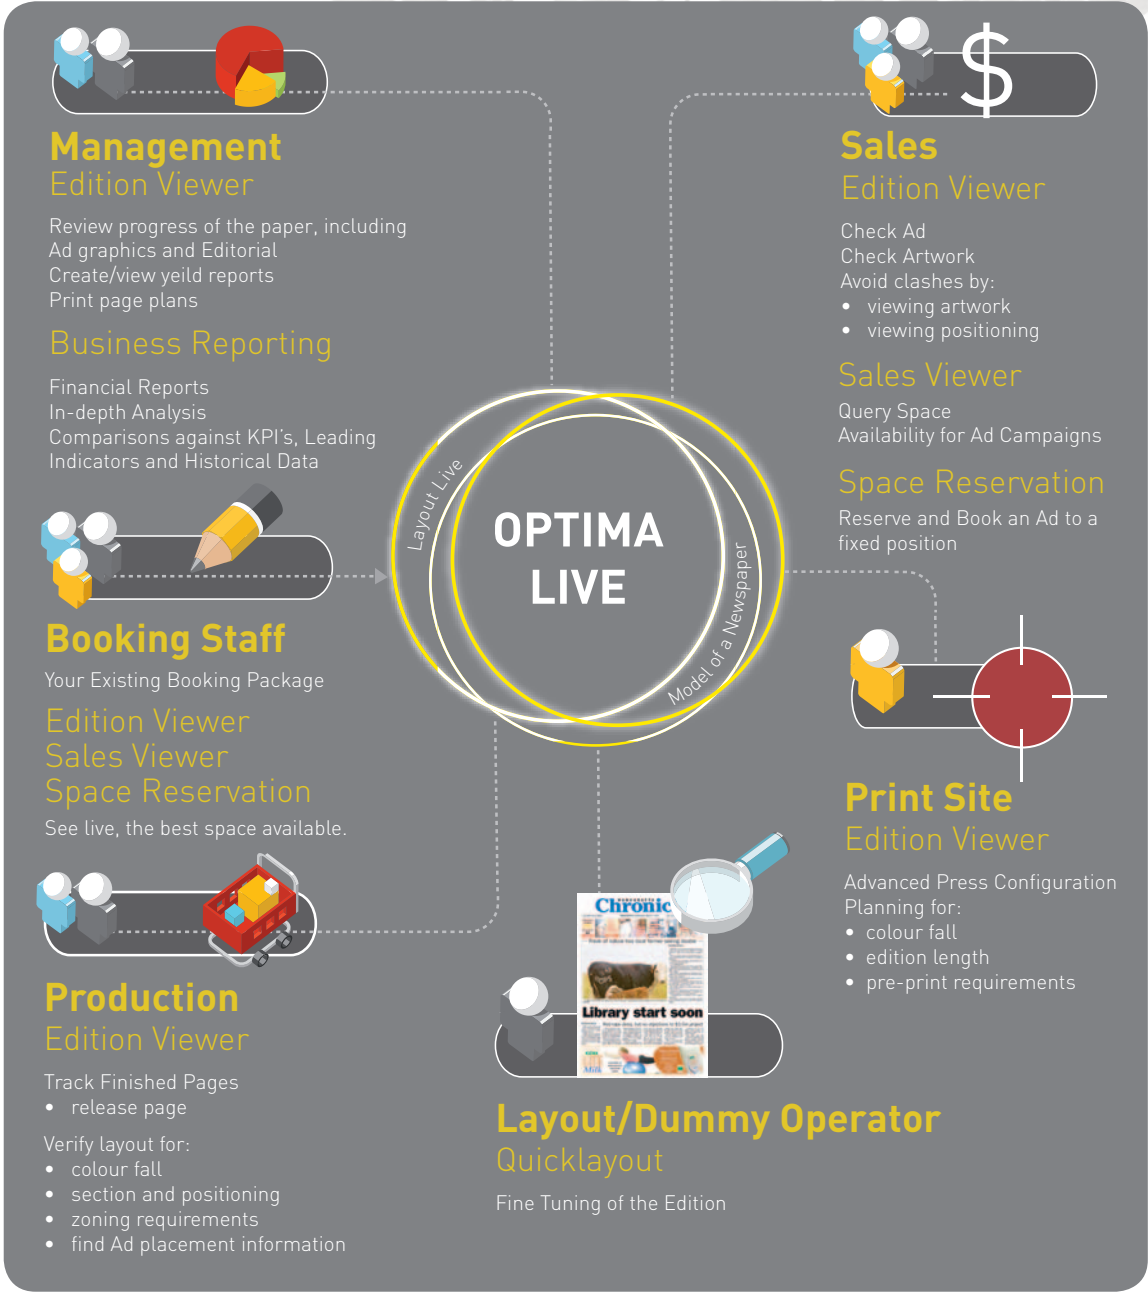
Management
Edition Viewer

Review progress of the paper, including Ad graphics and Editorial
Create/view yeild reports
Print page plans

Business Reporting

Financial Reports
In-depth Analysis
Comparisons against KPI's, Leading Indicators and Historical Data

Sales
Edition Viewer

Check Ad
Check Artwork
Avoid clashes by:
• viewing artwork
• viewing positioning

Sales Viewer

Query Space
Availability for Ad Campaigns

Space Reservation

Reserve and Book an Ad to a fixed position

Layout Live
OPTIMA LIVE
Model of a Newspaper

Booking Staff

Your Existing Booking Package

Edition Viewer
Sales Viewer
Space Reservation

See live, the best space available.

Print Site
Edition Viewer

Advanced Press Configuration
Planning for:
• colour fall
• edition length
• pre-print requirements

Production
Edition Viewer

Track Finished Pages
• release page

Verify layout for:
• colour fall
• section and positioning
• zoning requirements
• find Ad placement information

Chronic
Library start soon

Layout/Dummy Operator
Quicklayout

Fine Tuning of the Edition